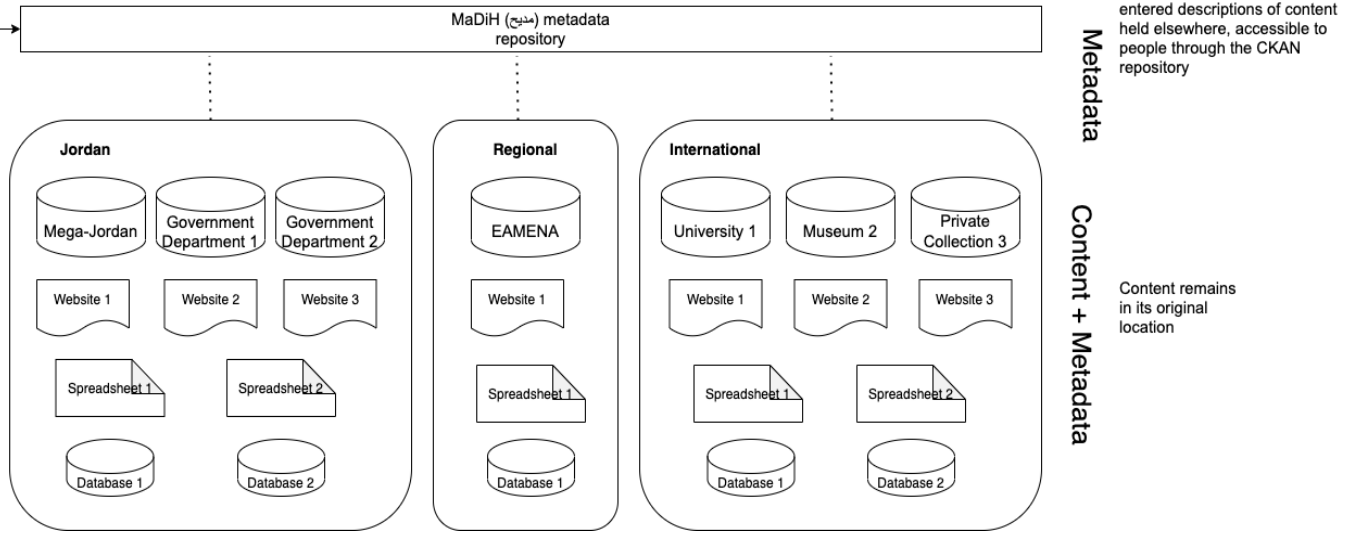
MaDiH (مديح) metadata repository

Metadata

entered descriptions of content held elsewhere, accessible to people through the CKAN repository

Jordan

Mega-Jordan

Government Department 1

Government Department 2

Website 1

Website 2

Website 3

Spreadsheet 1

Spreadsheet 2

Database 1

Database 2

Regional

EAMENA

Website 1

Spreadsheet 1

Database 1

International

University 1

Museum 2

Private Collection 3

Website 1

Website 2

Website 3

Spreadsheet 1

Spreadsheet 2

Database 1

Database 2

Content + Metadata

Content remains in its original location